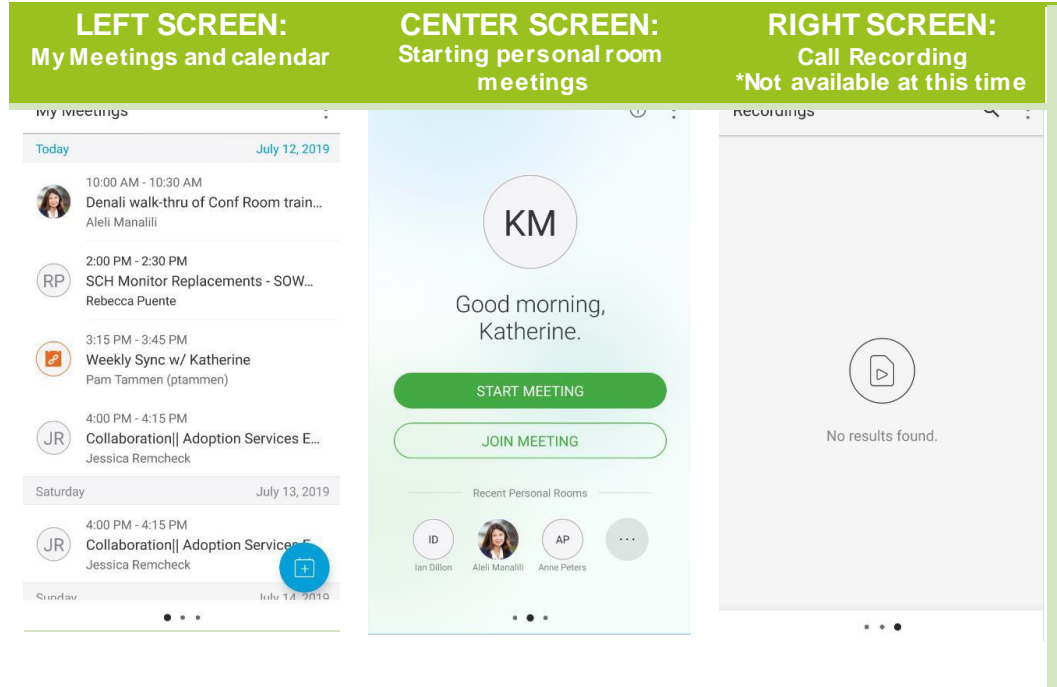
LEFT SCREEN:
My Meetings and calendar

CENTER SCREEN:
Starting personal room meetings

RIGHT SCREEN:
Call Recording
*Not available at this time

My Meetings

Today July 12, 2019

10:00 AM - 10:30 AM
Denali walk-thru of Conf Room train...
Aleli Manalili

RP
2:00 PM - 2:30 PM
SCH Monitor Replacements - SOW...
Rebecca Puente

3:15 PM - 3:45 PM
Weekly Sync w/ Katherine
Pam Tammen (ptammen)

JR
4:00 PM - 4:15 PM
Collaboration|| Adoption Services E...
Jessica Remcheck

Saturday July 13, 2019

JR
4:00 PM - 4:15 PM
Collaboration|| Adoption Services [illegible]
Jessica Remcheck

Sunday July 14, 2019

KM

Good morning, Katherine.

START MEETING

JOIN MEETING

Recent Personal Rooms

ID
Ian Dillon

Aleli Manalili

AP
Anne Peters

...

Recordings

No results found.